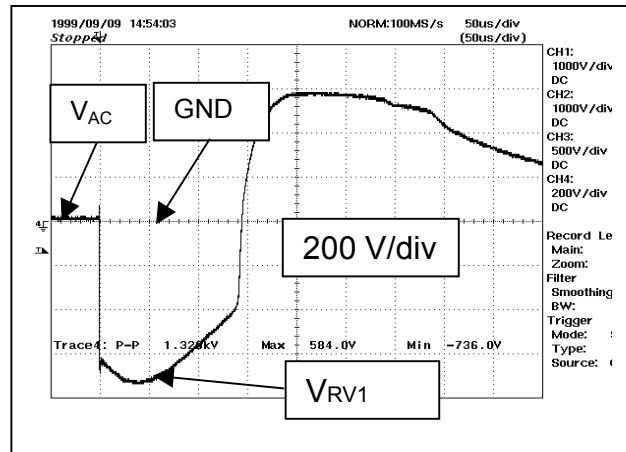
1999/09/09 14:54:03
Stopped

NORM:100MS/s 50us/div
(50us/div)

CH1:
1000V/div
DC
CH2:
1000V/div
DC
CH3:
500V/div
DC
CH4:
200V/div
DC

Record Le
Main:
Zoom:
Filter
Smoothing
BW:
Trigger
Mode:
Type:
Source:

$V_{AC}$

GND

200 V/div

Trace4: P-P 1.320kV Max 584.0V Min -736.0V

$V_{RV1}$